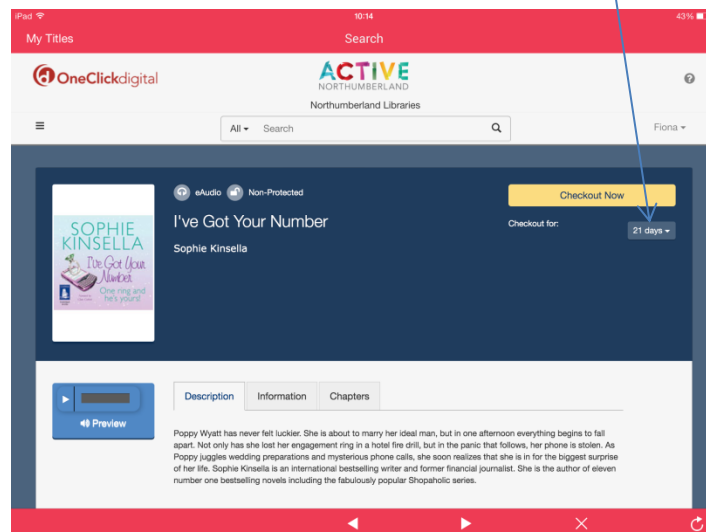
iPad 10:14 43%

My Titles Search

OneClickdigital

ACTIVE NORTHUMBERLAND

Northumberland Libraries

All Search

Fiona

SOPHIE KINSELLA

I've Got Your Number

One ring and he's yours!

eAudio Non-Protected

I've Got Your Number

Sophie Kinsella

Checkout Now

Checkout for: 21 days

Preview

Description Information Chapters

Poppy Wyatt has never felt luckier. She is about to marry her ideal man, but in one afternoon everything begins to fall apart. Not only has she lost her engagement ring in a hotel fire drill, but in the panic that follows, her phone is stolen. As Poppy juggles wedding preparations and mysterious phone calls, she soon realizes that she is in for the biggest surprise of her life. Sophie Kinsella is an international bestselling writer and former financial journalist. She is the author of eleven number one bestselling novels including the fabulously popular Shopaholic series.